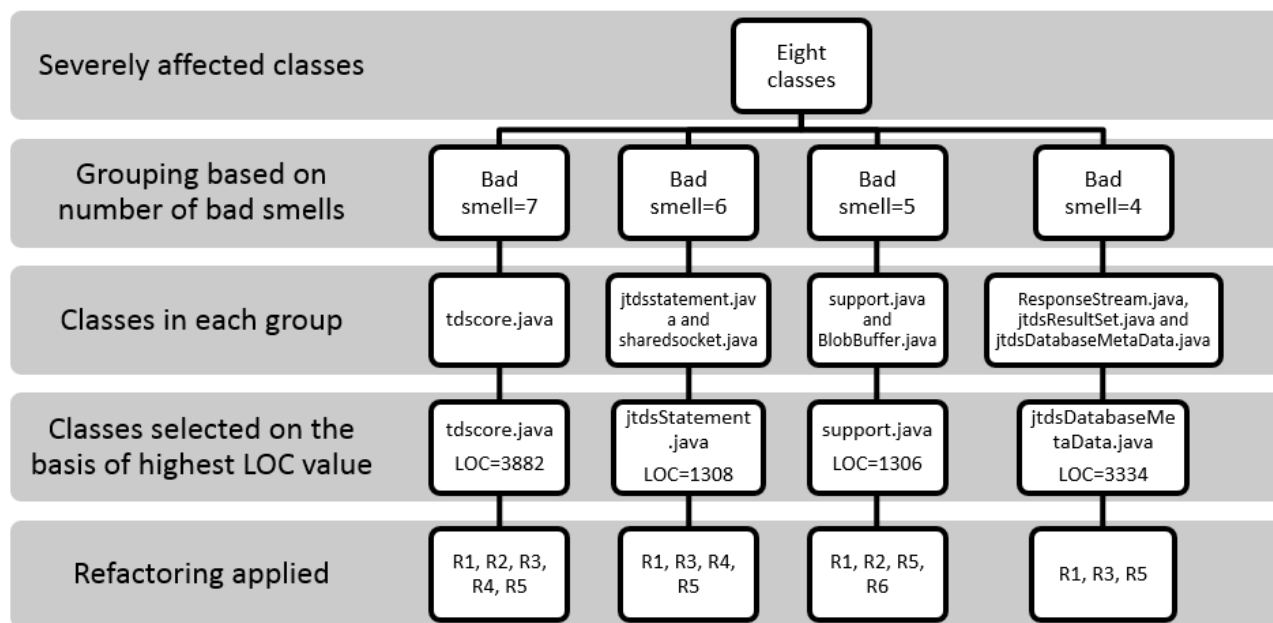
Severely affected classes

Eight classes

Grouping based on number of bad smells

Bad smell=7

Bad smell=6

Bad smell=5

Bad smell=4

Classes in each group

tdscore.java

jtdsstatement.java and sharedsocket.java

support.java and BlobBuffer.java

ResponseStream.java, jtdsResultSet.java and jtdsDatabaseMetaData.java

Classes selected on the basis of highest LOC value

tdscore.java LOC=3882

jtdsStatement.java LOC=1308

support.java LOC=1306

jtdsDatabaseMetaData.java LOC=3334

Refactoring applied

R1, R2, R3, R4, R5

R1, R3, R4, R5

R1, R2, R5, R6

R1, R3, R5